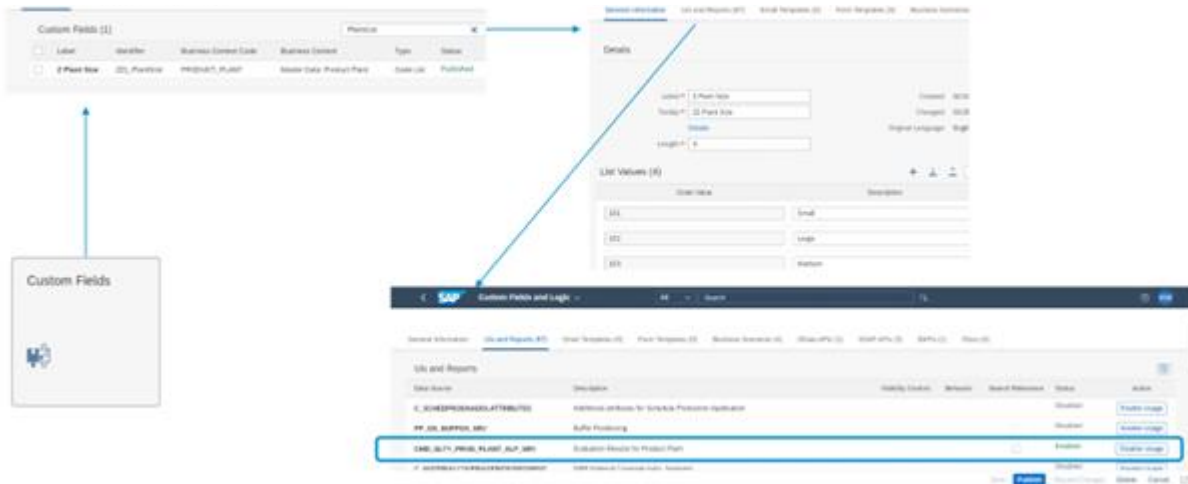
Custom Fields (1)

Plantsize

| Label | Identifier | Business Context Code | Business Context | Type | Status |
|---|---|---|---|---|---|
| Z Plant Size | ZZ1_PlantSize | PRODUCT_PLANT | Master Data: Product Plant | Code List | Published |

Custom Fields

General Information | UIs and Reports (87) | Email Templates (0) | Form Templates (0) | Business Scenarios

Details

Label: Z Plant Size
Tooltip: ZZ Plant Size
Details
Length: 6

Created
Changed
Original Language

List Values (4)

| Code Value | Description |
|---|---|
| 101 | Small |
| 102 | Large |
| 103 | Medium |

SAP Custom Fields and Logic

All | Search

General Information | UIs and Reports (87) | Email Templates (0) | Form Templates (0) | Business Scenarios (0) | OData APIs (1) | SOAP APIs (0) | BAPIs (1) | Flows (0)

UIs and Reports

| Data Source | Description | Visibility Control | Behavior | Search Relevance | Status | Action |
|---|---|---|---|---|---|---|
| C_SCHEDPRODNADDLATTRIBUTES | Additional attributes for Schedule Production Application | | | | Disabled | Enable Usage |
| PP_OS_BUFFPOS_SRV | Buffer Positioning | | | | Disabled | Enable Usage |
| CMD_SLTY_PROD_PLANT_ALP_SRV | Evaluation Results for Product Plant | | | | Enabled | Disable Usage |
| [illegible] | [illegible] | | | | Disabled | Enable Usage |

Save | Publish | Discard Changes | Delete | Cancel